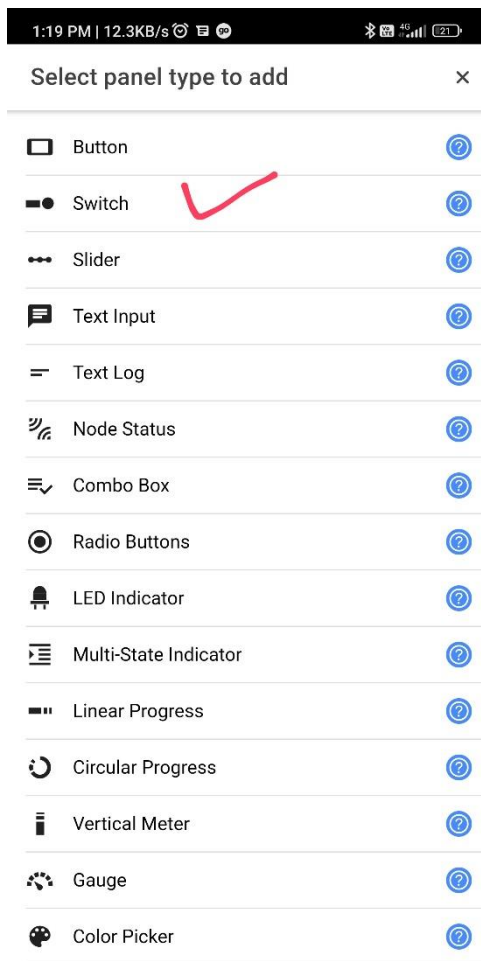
1:19 PM | 12.3KB/s

21

Select panel type to add ×

Button ?

Switch ?

Slider ?

Text Input ?

Text Log ?

Node Status ?

Combo Box ?

Radio Buttons ?

LED Indicator ?

Multi-State Indicator ?

Linear Progress ?

Circular Progress ?

Vertical Meter ?

Gauge ?

Color Picker ?